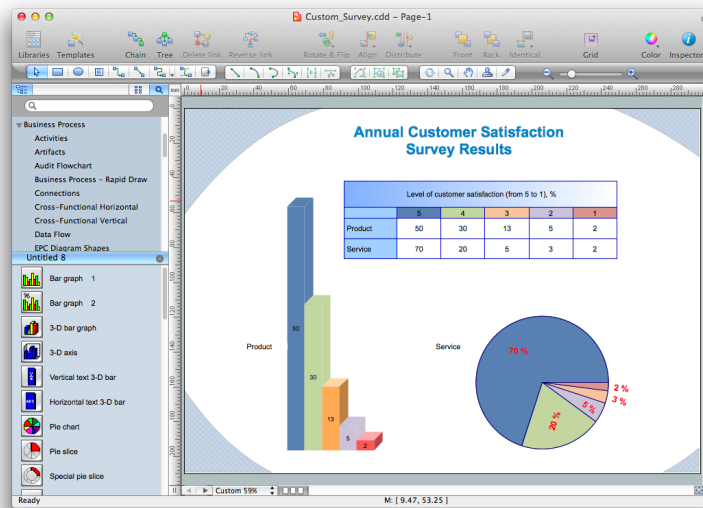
Custom_Survey.cdd – Page–1

Libraries Templates Chain Tree Delete link Reverse link Rotate & Flip Align Distribute Front Back Identical Grid Color Inspector

Business Process
Activities
Artifacts
Audit Flowchart
Business Process – Rapid Draw
Connections
Cross–Functional Horizontal
Cross–Functional Vertical
Data Flow
EPC Diagram Shapes

Untitled 8
Bar graph 1
Bar graph 2
3-D bar graph
3-D axis
Vertical text 3-D bar
Horizontal text 3-D bar
Pie chart
Pie slice
Special pie slice

Annual Customer Satisfaction Survey Results

| Level of customer satisfaction (from 5 to 1), % | | | | | |
|---|---|---|---|---|---|
| | 5 | 4 | 3 | 2 | 1 |
| Product | 50 | 30 | 13 | 5 | 2 |
| Service | 70 | 20 | 5 | 3 | 2 |

Product
50
30
13
5
2

Service
70 %
20 %
5 %
3 %
2 %

Custom 59%

Ready

M: [ 9.47, 53.25 ]